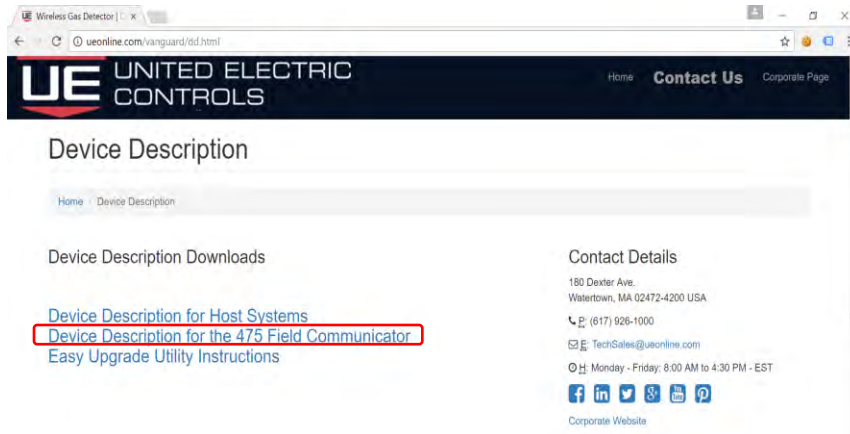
Wireless Gas Detector | ×

ueonline.com/vanguard/dd.html

UE UNITED ELECTRIC CONTROLS

Home Contact Us Corporate Page

Device Description

Home › Device Description

Device Description Downloads

Device Description for Host Systems
Device Description for the 475 Field Communicator
Easy Upgrade Utility Instructions

Contact Details

180 Dexter Ave.
Watertown, MA 02472-4200 USA

P: (617) 926-1000

E: TechSales@ueonline.com

H: Monday - Friday: 8:00 AM to 4:30 PM - EST

Corporate Website